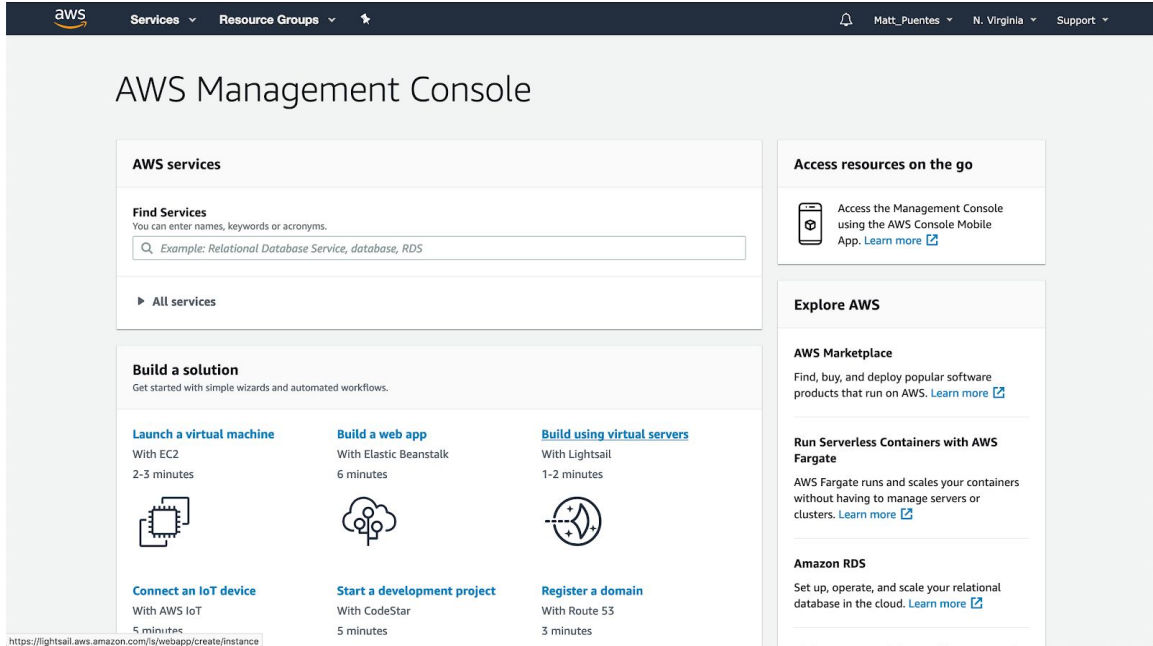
aws Services Resource Groups Matt_Puentes N. Virginia Support

AWS Management Console

AWS services

Find Services
You can enter names, keywords or acronyms.

Example: Relational Database Service, database, RDS

All services

Build a solution
Get started with simple wizards and automated workflows.

Launch a virtual machine
With EC2
2-3 minutes

Build a web app
With Elastic Beanstalk
6 minutes

Build using virtual servers
With Lightsail
1-2 minutes

Connect an IoT device
With AWS IoT
5 minutes

Start a development project
With CodeStar
5 minutes

Register a domain
With Route 53
3 minutes

https://lightsail.aws.amazon.com/ls/webapp/create/instance

Access resources on the go

Access the Management Console using the AWS Console Mobile App. Learn more

Explore AWS

AWS Marketplace
Find, buy, and deploy popular software products that run on AWS. Learn more

Run Serverless Containers with AWS Fargate
AWS Fargate runs and scales your containers without having to manage servers or clusters. Learn more

Amazon RDS
Set up, operate, and scale your relational database in the cloud. Learn more